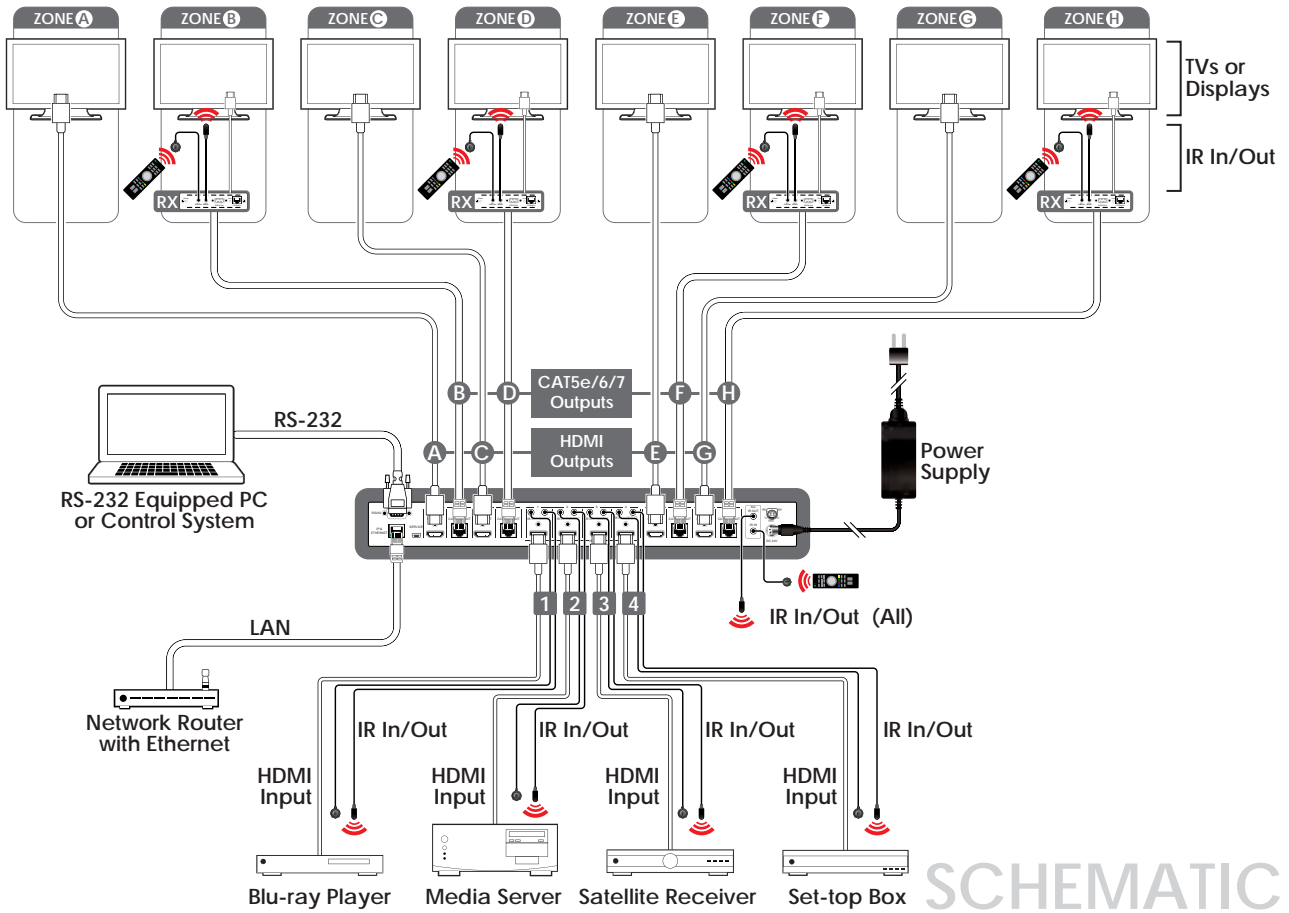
ZONE A
ZONE B
ZONE C
ZONE D
ZONE E
ZONE F
ZONE G
ZONE H

TVs or Displays

IR In/Out

RX
RX
RX
RX

B
D
CAT5e/6/7 Outputs
F
H

RS-232

A
C
HDMI Outputs
E
G

RS-232 Equipped PC or Control System

Power Supply

1
2
3
4

IR In/Out (All)

LAN

Network Router with Ethernet

IR In/Out
IR In/Out
IR In/Out
IR In/Out

HDMI Input
HDMI Input
HDMI Input
HDMI Input

Blu-ray Player
Media Server
Satellite Receiver
Set-top Box

SCHEMATIC